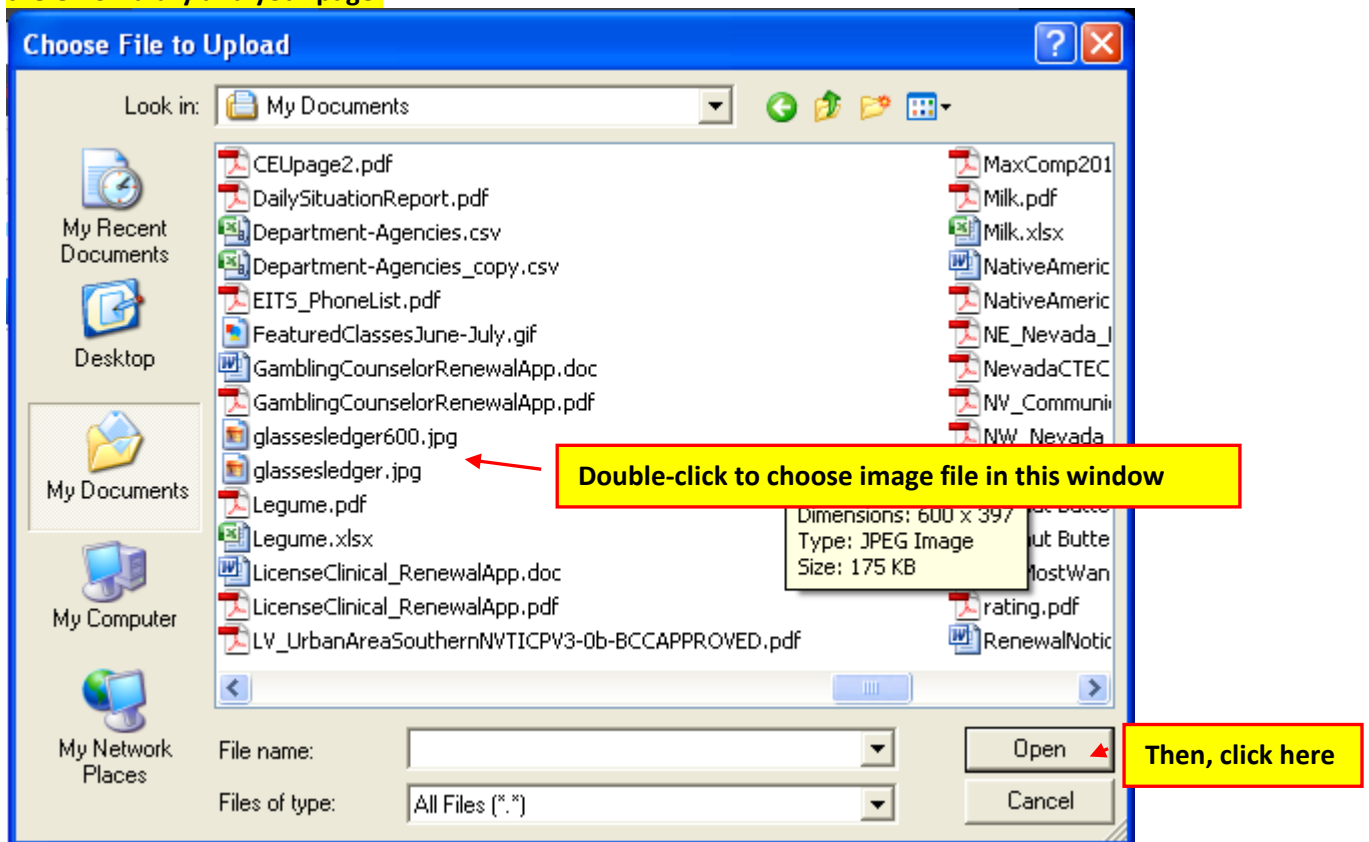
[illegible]

Choose File to Upload

Look in: My Documents

My Recent Documents

Desktop

My Documents

My Computer

My Network Places

CEUpage2.pdf
DailySituationReport.pdf
Department-Agencies.csv
Department-Agencies_copy.csv
EITS_PhoneList.pdf
FeaturedClassesJune-July.gif
GamblingCounselorRenewalApp.doc
GamblingCounselorRenewalApp.pdf
glassesledger600.jpg
glassesledger.jpg
Legume.pdf
Legume.xlsx
LicenseClinical_RenewalApp.doc
LicenseClinical_RenewalApp.pdf
LV_UrbanAreaSouthernNVTICPV3-0b-BCCAPPROVED.pdf

MaxComp201
Milk.pdf
Milk.xlsx
NativeAmeric
NativeAmeric
NE_Nevada_
NevadaCTEC
NV_Communi
NW_Nevada
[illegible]
ut Butte
MostWan
rating.pdf
RenewalNotic

Double-click to choose image file in this window

Dimensions: 600 x 397
Type: JPEG Image
Size: 175 KB

File name:

Files of type: All Files (*.*)

Open

Cancel

Then, click here